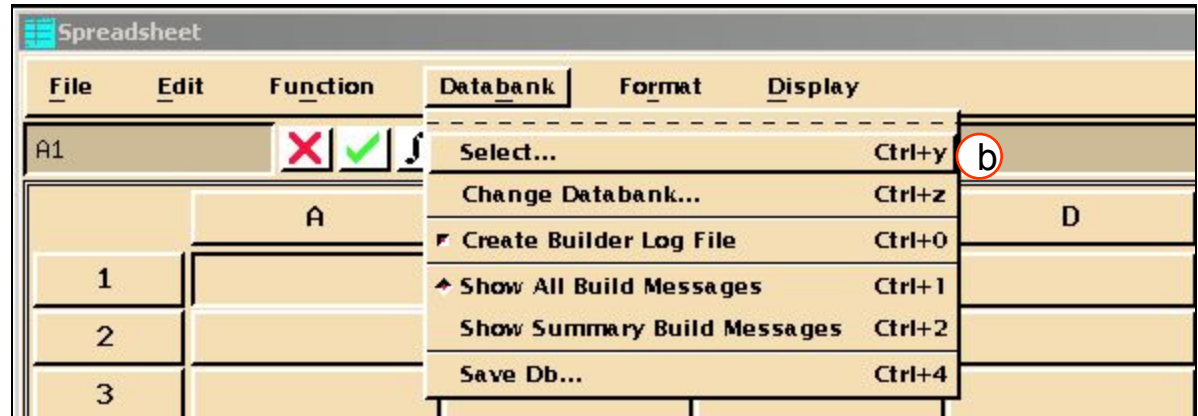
Spreadsheet

File Edit Function Databank Format Display

A1

Select... Ctrl+y

b

Change Databank... Ctrl+z

Create Builder Log File Ctrl+0

Show All Build Messages Ctrl+1

Show Summary Build Messages Ctrl+2

Save Db... Ctrl+4

A

D

1

2

3